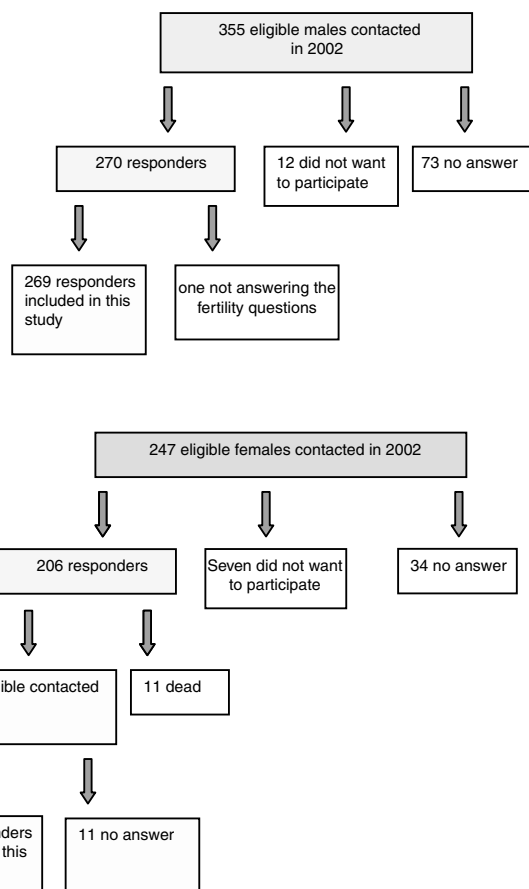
355 eligible males contacted in 2002

270 responders

12 did not want to participate

73 no answer

269 responders included in this study

one not answering the fertility questions

247 eligible females contacted in 2002

206 responders

Seven did not want to participate

34 no answer

ible contacted

11 dead

ders this

11 no answer